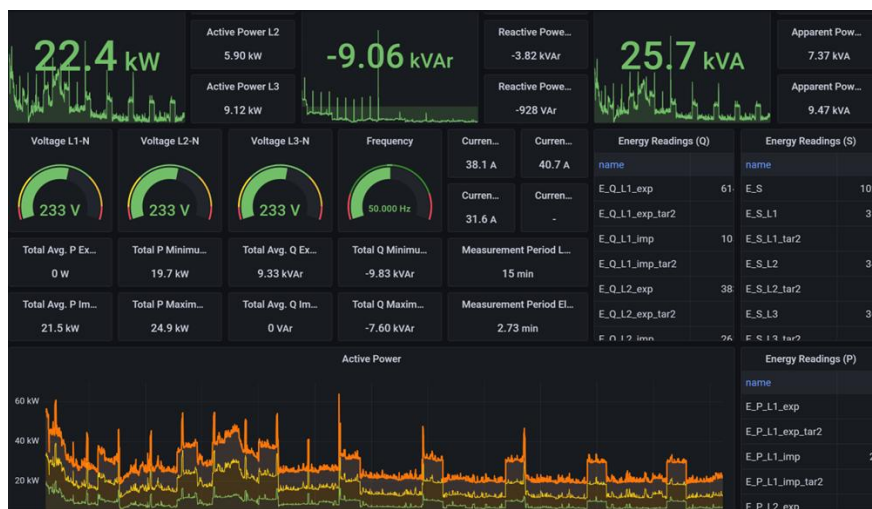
22.4 kW

Active Power L2
5.90 kW

Active Power L3
9.12 kW

-9.06 kVAr

Reactive Powe...
-3.82 kVAr

Reactive Powe...
-928 VAr

25.7 kVA

Apparent Pow...
7.37 kVA

Apparent Pow...
9.47 kVA

Voltage L1-N
233 V

Voltage L2-N
233 V

Voltage L3-N
233 V

Frequency
50.000 Hz

Curren...
38.1 A

Curren...
40.7 A

Curren...
31.6 A

Curren...
-

Energy Readings (Q)

| name | |
|---|---|
| E_Q_L1_exp | 61 |
| E_Q_L1_exp_tar2 | |
| E_Q_L1_imp | 10 |
| E_Q_L1_imp_tar2 | |
| E_Q_L2_exp | 38 |
| E_Q_L2_exp_tar2 | |
| E_Q_L2_imp | 26 |

Energy Readings (S)

| name | |
|---|---|
| E_S | 10 |
| E_S_L1 | 3 |
| E_S_L1_tar2 | |
| E_S_L2 | 3 |
| E_S_L2_tar2 | |
| E_S_L3 | 3 |
| E_S_L3_tar2 | |

Total Avg. P Ex...
0 W

Total P Minimu...
19.7 kW

Total Avg. Q Ex...
9.33 kVAr

Total Q Minimu...
-9.83 kVAr

Measurement Period L...
15 min

Total Avg. P Im...
21.5 kW

Total P Maxim...
24.9 kW

Total Avg. Q Im...
0 VAr

Total Q Maxim...
-7.60 kVAr

Measurement Period El...
2.73 min

Active Power

60 kW
40 kW
20 kW

Energy Readings (P)

| name | |
|---|---|
| E_P_L1_exp | |
| E_P_L1_exp_tar2 | |
| E_P_L1_imp | 2 |
| E_P_L1_imp_tar2 | |
| E_P_L2_exp | |